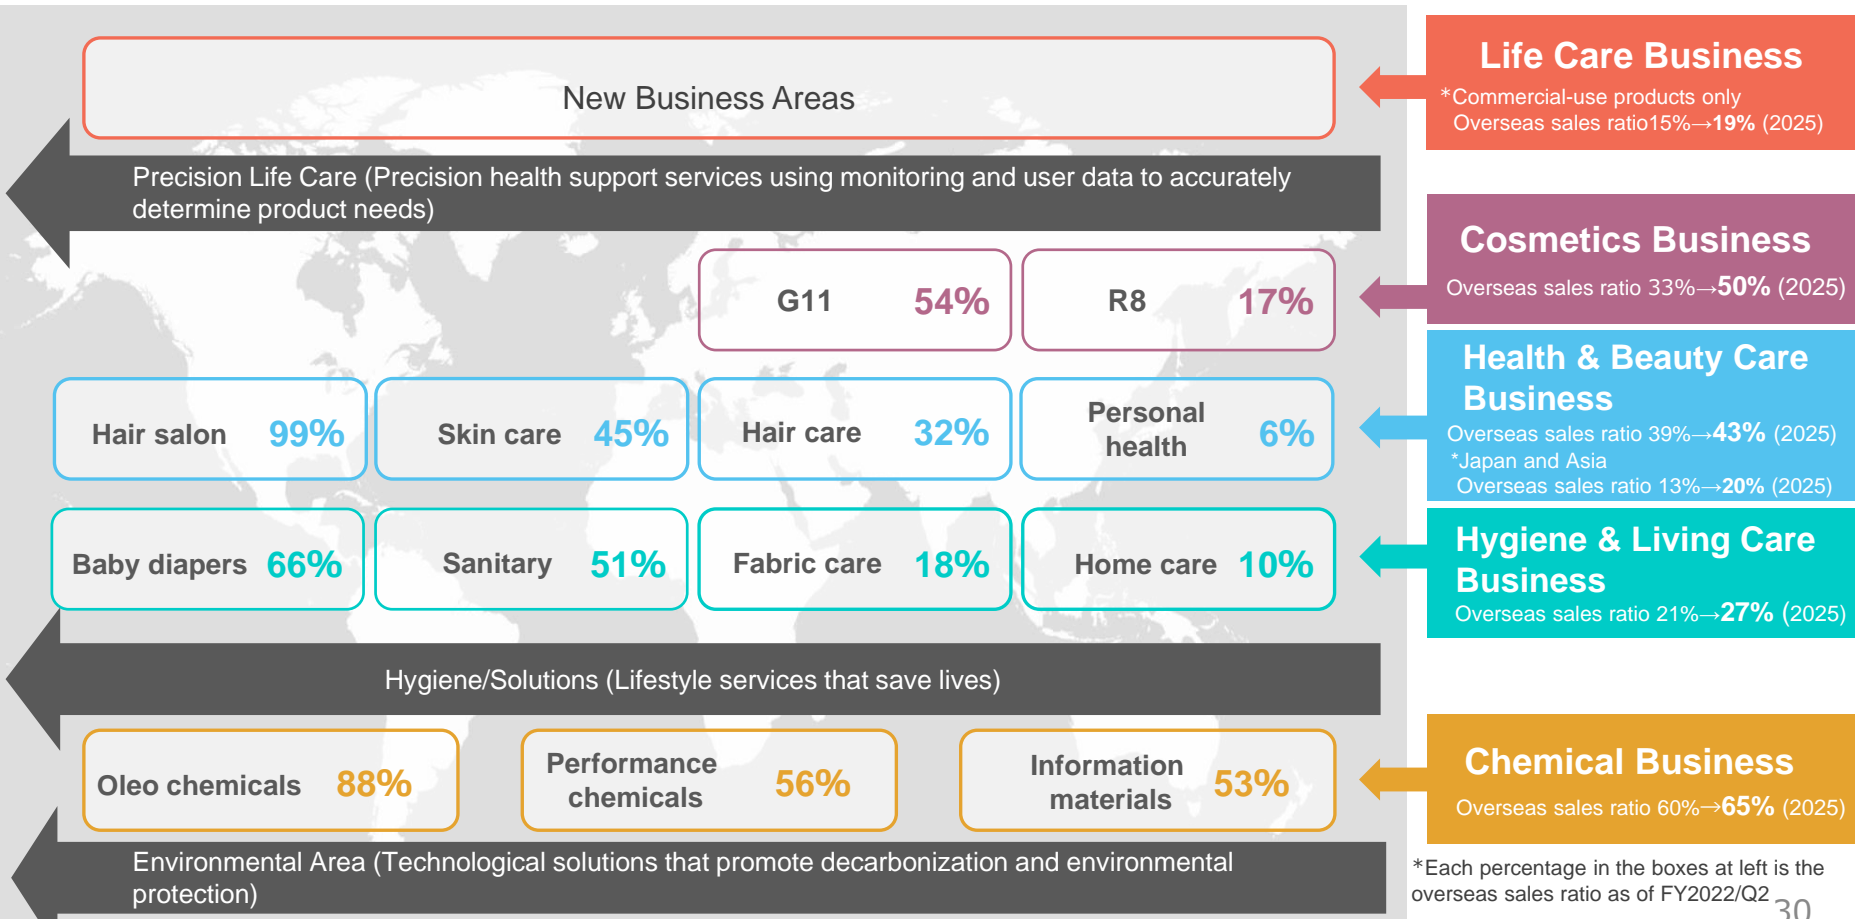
New Business Areas

Precision Life Care (Precision health support services using monitoring and user data to accurately determine product needs)

| G11 | 54% |
|---|---|

| R8 | 17% |
|---|---|

| Hair salon 99% | Skin care 45% | Hair care 32% | Personal health 6% |
|---|---|---|---|
| Baby diapers 66% | Sanitary 51% | Fabric care 18% | Home care 10% |

Hygiene/Solutions (Lifestyle services that save lives)

| Oleo chemicals 88% | Performance chemicals 56% | Information materials 53% |
|---|---|---|

Environmental Area (Technological solutions that promote decarbonization and environmental protection)

Life Care Business
*Commercial-use products only
Overseas sales ratio15%→19% (2025)

Cosmetics Business
Overseas sales ratio 33%→50% (2025)

Health & Beauty Care Business
Overseas sales ratio 39%→43% (2025)
*Japan and Asia
Overseas sales ratio 13%→20% (2025)

Hygiene & Living Care Business
Overseas sales ratio 21%→27% (2025)

Chemical Business
Overseas sales ratio 60%→65% (2025)

*Each percentage in the boxes at left is the overseas sales ratio as of FY2022/Q2

30